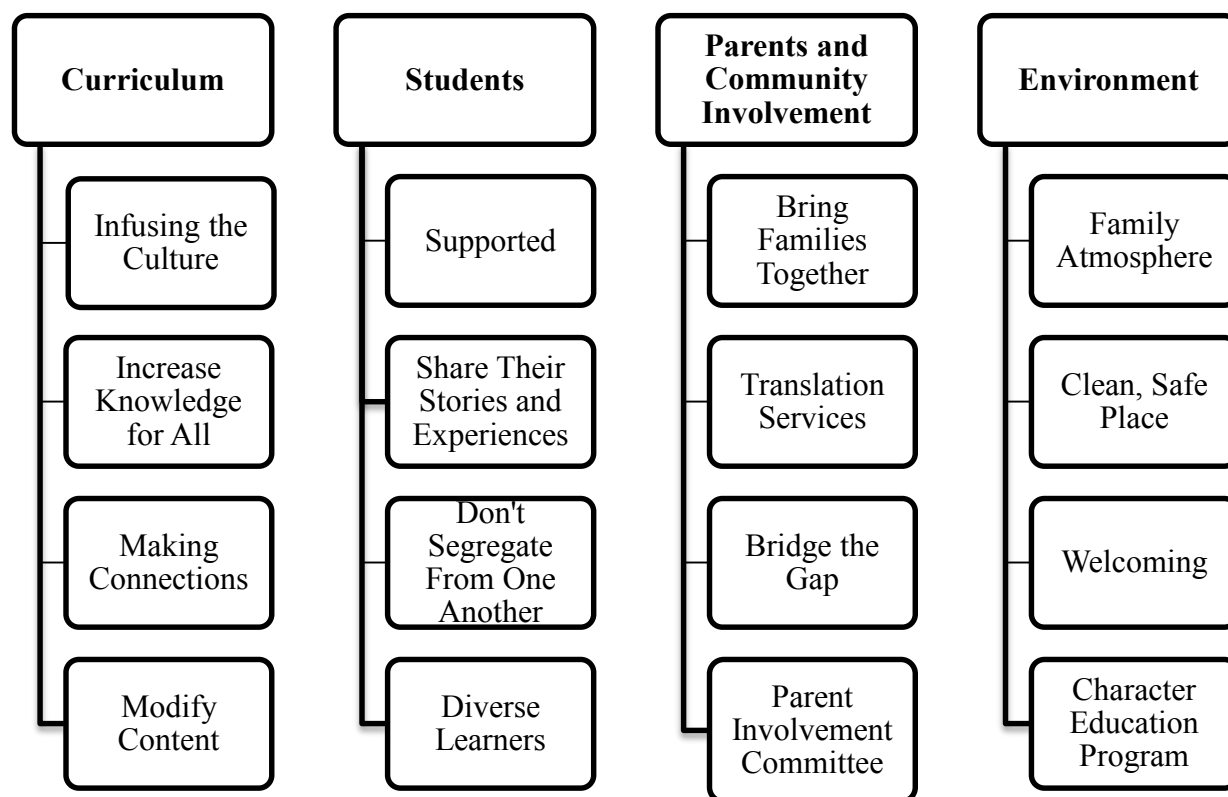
Curriculum

Infusing the Culture

Increase Knowledge for All

Making Connections

Modify Content

Students

Supported

Share Their Stories and Experiences

Don't Segregate From One Another

Diverse Learners

Parents and Community Involvement

Bring Families Together

Translation Services

Bridge the Gap

Parent Involvement Committee

Environment

Family Atmosphere

Clean, Safe Place

Welcoming

Character Education Program